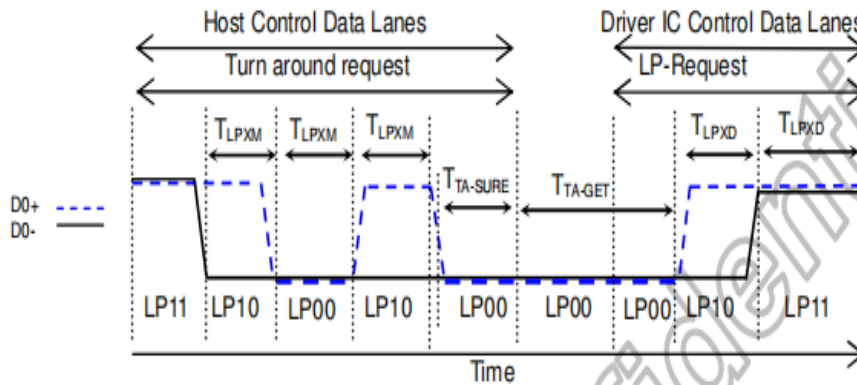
Host Control Data Lanes

Driver IC Control Data Lanes

Turn around request

LP-Request

$T_{LPXM}$ $T_{LPXM}$ $T_{LPXM}$

$T_{LPXD}$ $T_{LPXD}$

$T_{TA\text{-}SURE}$ $T_{TA\text{-}GET}$

D0+
D0-

LP11 LP10 LP00 LP10 LP00 LP00 LP00 LP10 LP11

Time